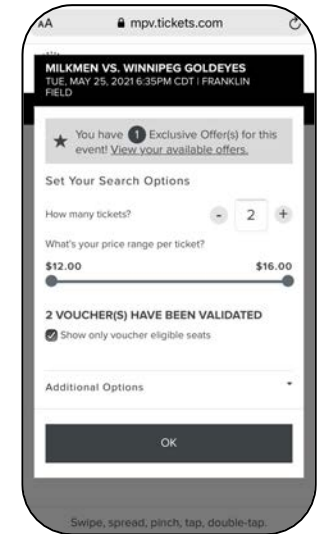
AA mpv.tickets.com

MILKMEN VS. WINNIPEG GOLDEYES
TUE, MAY 25, 2021 6:35PM CDT | FRANKLIN FIELD

You have 1 Exclusive Offer(s) for this event! View your available offers.

Set Your Search Options

How many tickets? - 2 +

What's your price range per ticket?

$12.00 $16.00

2 VOUCHER(S) HAVE BEEN VALIDATED

Show only voucher eligible seats

Additional Options

OK

Swipe, spread, pinch, tap, double-tap.